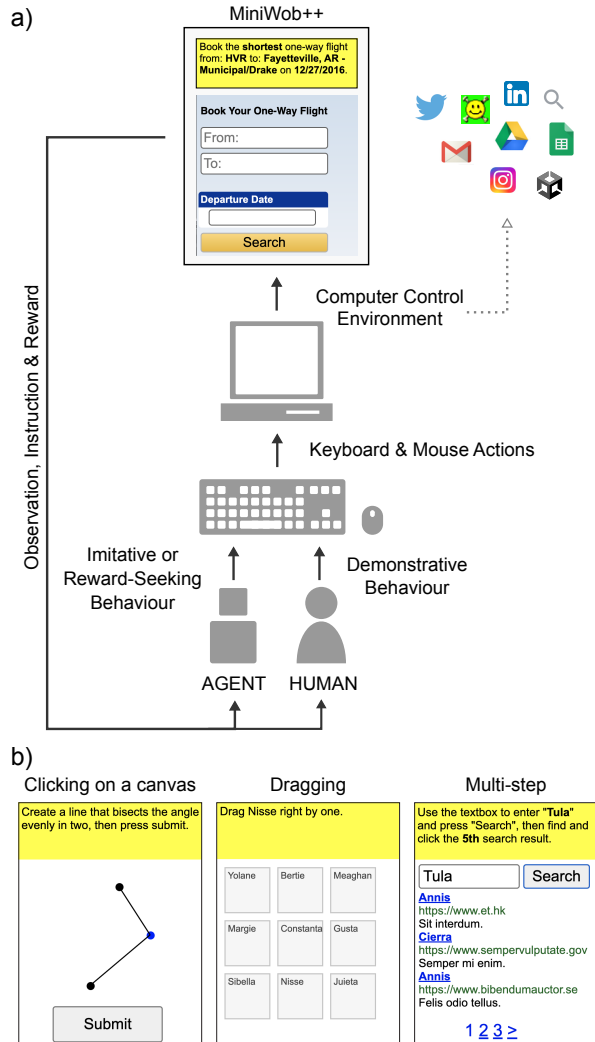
a)

MiniWob++

Book the **shortest** one-way flight from: **HVR** to: **Fayetteville, AR - Municipal/Drake** on **12/27/2016**.

Book Your One-Way Flight

From:

To:

Departure Date

Search

Computer Control Environment

Observation, Instruction & Reward

Keyboard & Mouse Actions

Imitative or Reward-Seeking Behaviour

Demonstrative Behaviour

AGENT

HUMAN

b)

Clicking on a canvas

Create a line that bisects the angle evenly in two, then press submit.

Submit

Dragging

Drag Nisse right by one.

| Yolane | Bertie | Meaghan |
|---|---|---|
| Margie | Constanta | Gusta |
| Sibella | Nisse | Juieta |

Multi-step

Use the textbox to enter "**Tula**" and press "Search", then find and click the **5th** search result.

Tula

Search

Annis
https://www.et.hk
Sit interdum.

Cierra
https://www.sempervulputate.gov
Semper mi enim.

Annis
https://www.bibendumauctor.se
Felis odio tellus.

1 2 3 >